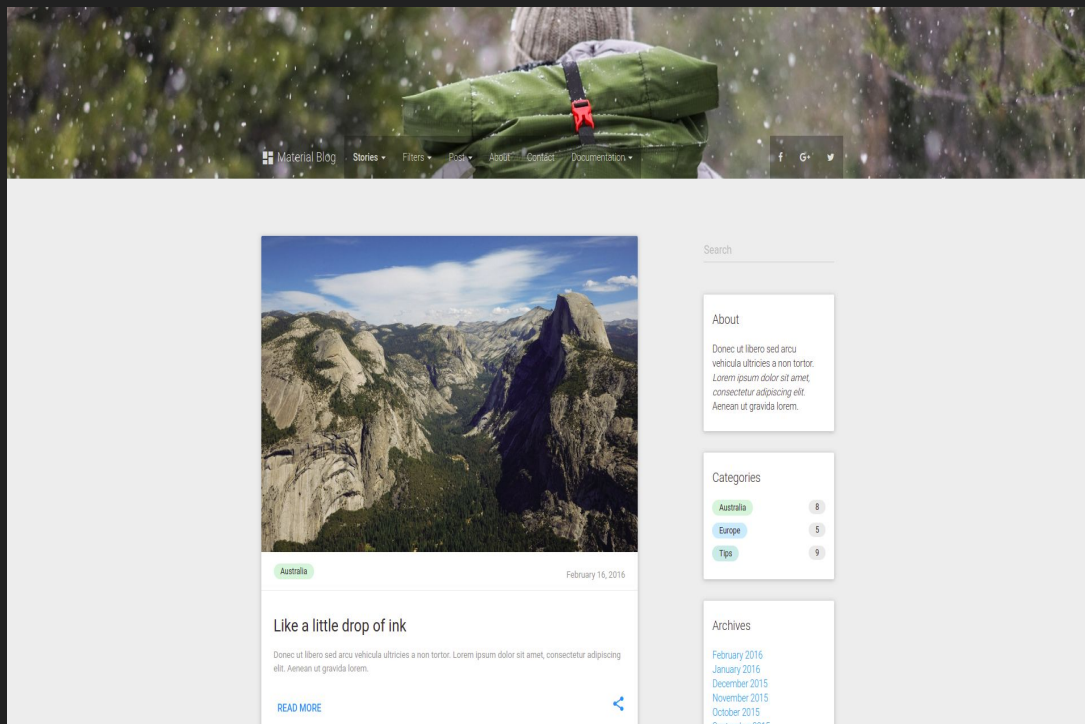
Material Blog Stories ▾ Filters ▾ Post ▾ About Contact Documentation ▾

f G+ 

Search

Australia

February 16, 2016

Like a little drop of ink

Donec ut libero sed arcu vehicula ultricies a non tortor. Lorem ipsum dolor sit amet, consectetur adipiscing elit. Aenean ut gravida lorem.

READ MORE

About

Donec ut libero sed arcu vehicula ultricies a non tortor. Lorem ipsum dolor sit amet, consectetur adipiscing elit. Aenean ut gravida lorem.

Categories

Australia 8
Europe 5
Tips 9

Archives

February 2016
January 2016
December 2015
November 2015
October 2015
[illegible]